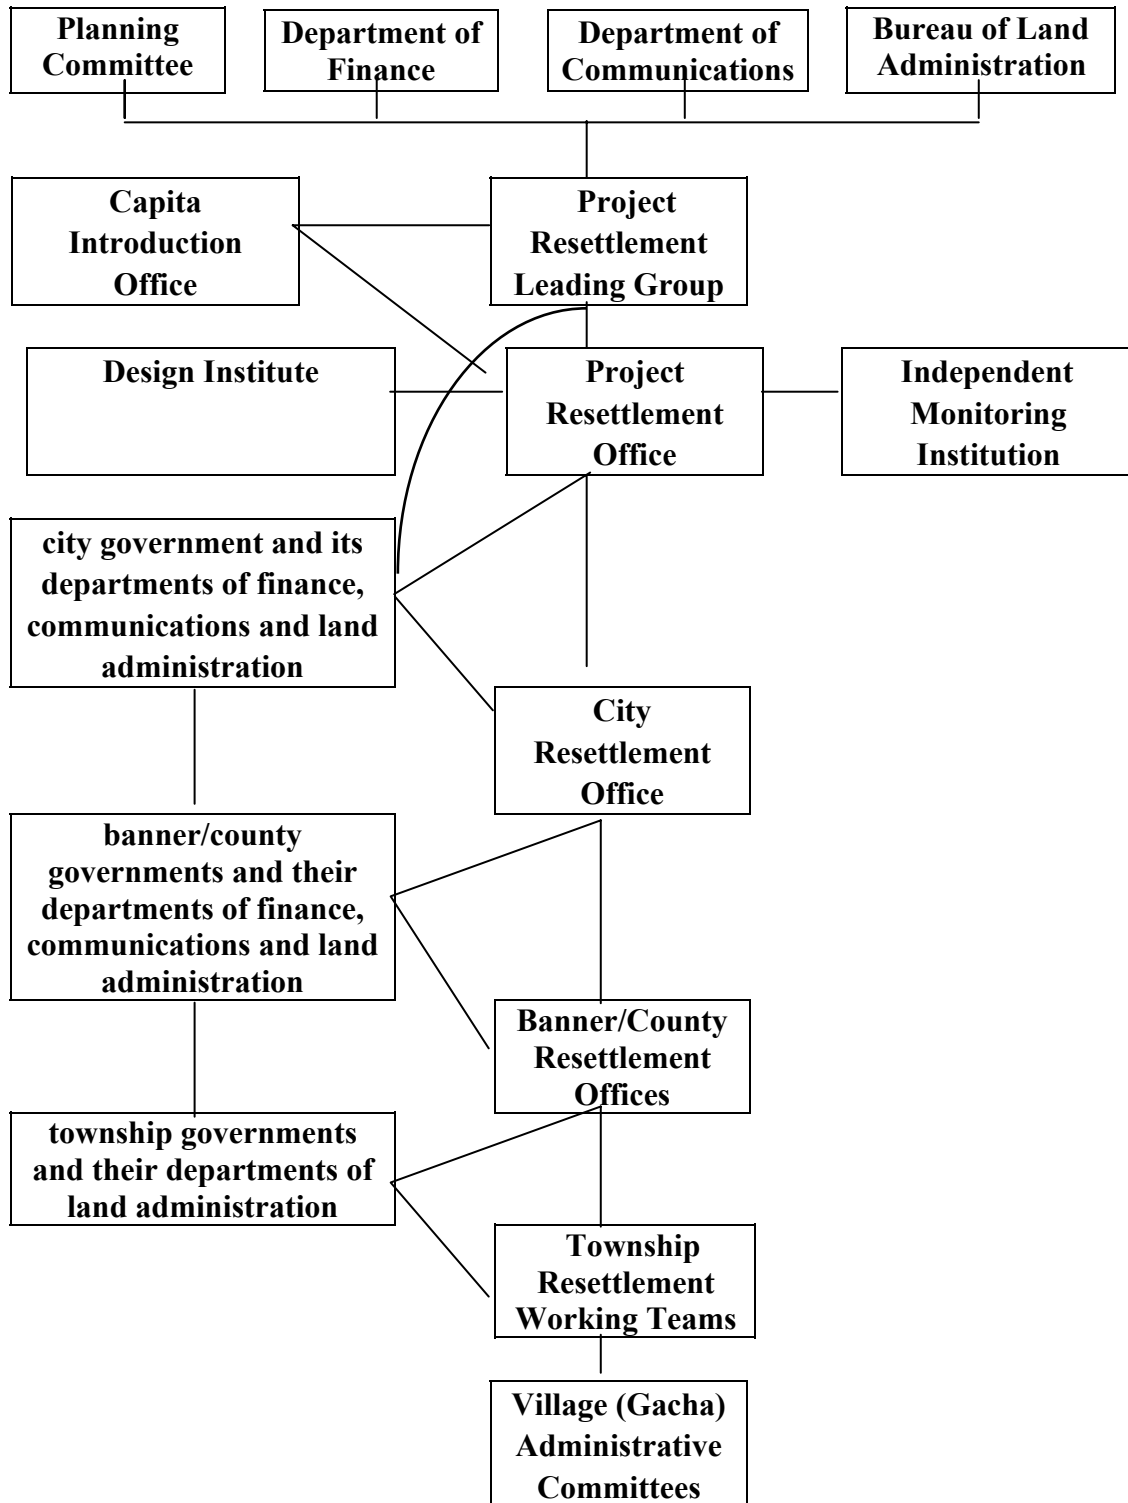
Planning Committee

Department of Finance

Department of Communications

Bureau of Land Administration

Capita Introduction Office

Project Resettlement Leading Group

Design Institute

Project Resettlement Office

Independent Monitoring Institution

city government and its departments of finance, communications and land administration

City Resettlement Office

banner/county governments and their departments of finance, communications and land administration

Banner/County Resettlement Offices

township governments and their departments of land administration

Township Resettlement Working Teams

Village (Gacha) Administrative Committees